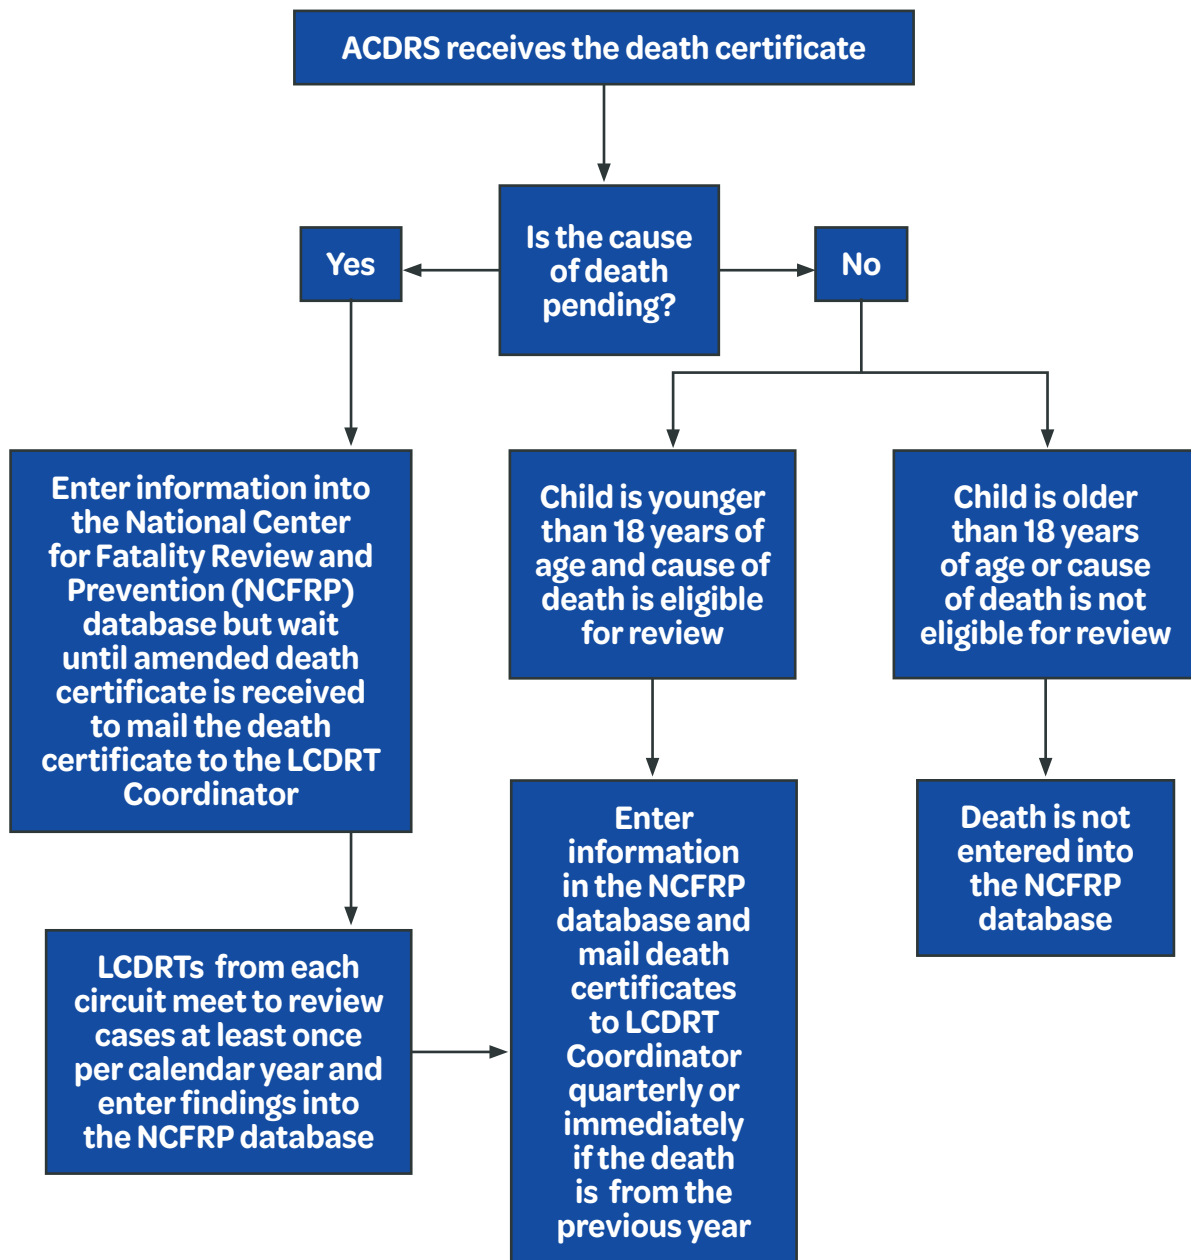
ACDRS receives the death certificate

Is the cause of death pending?

Yes

No

Enter information into the National Center for Fatality Review and Prevention (NCFRP) database but wait until amended death certificate is received to mail the death certificate to the LCDRT Coordinator

Child is younger than 18 years of age and cause of death is eligible for review

Child is older than 18 years of age or cause of death is not eligible for review

LCDRTs from each circuit meet to review cases at least once per calendar year and enter findings into the NCFRP database

Enter information in the NCFRP database and mail death certificates to LCDRT Coordinator quarterly or immediately if the death is from the previous year

Death is not entered into the NCFRP database